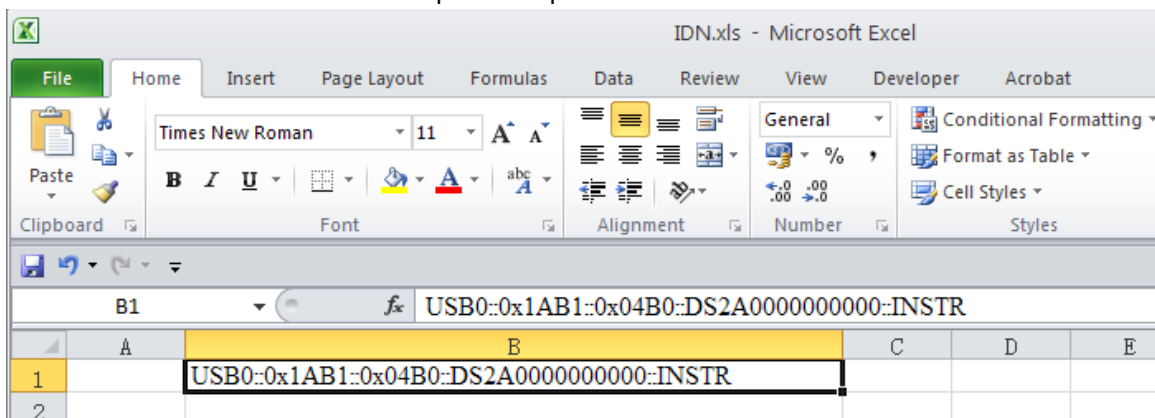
IDN.xls - Microsoft Excel

File | Home | Insert | Page Layout | Formulas | Data | Review | View | Developer | Acrobat

Paste
Clipboard

Times New Roman | 11
B I U
Font

Alignment

General
%
Number

Conditional Formatting
Format as Table
Cell Styles
Styles

B1 | $f_x$ | USB0::0x1AB1::0x04B0::DS2A0000000000::INSTR

|   | A | B | C | D | E |
|---|---|---|---|---|---|
| 1 |   | USB0::0x1AB1::0x04B0::DS2A0000000000::INSTR |   |   |   |
| 2 |   |   |   |   |   |